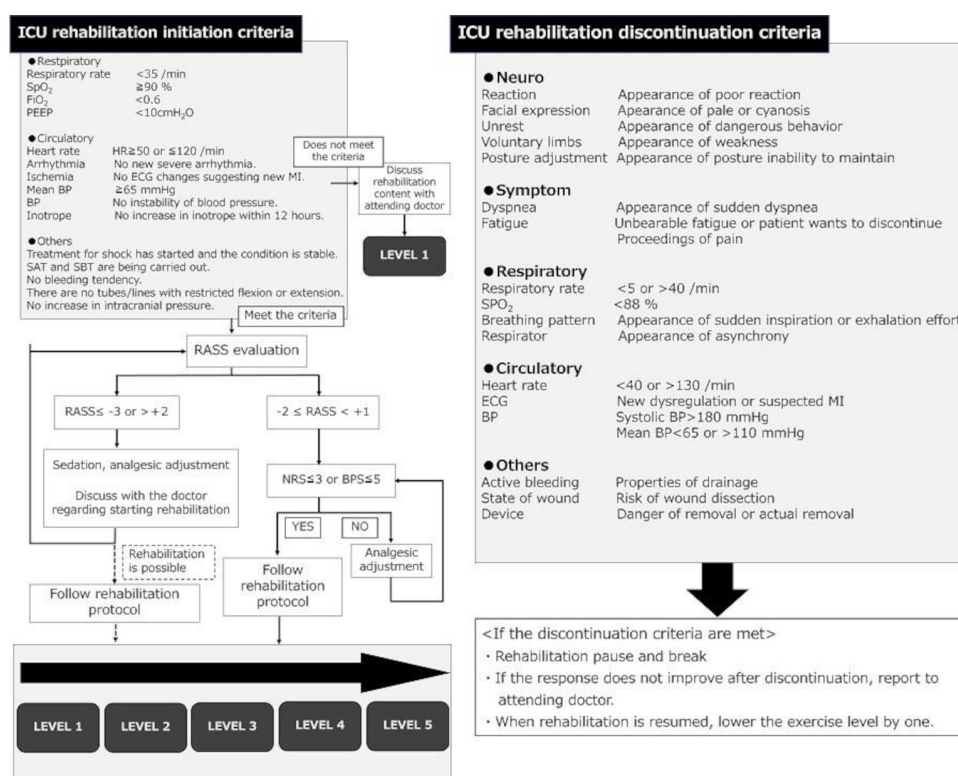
ICU rehabilitation initiation criteria

●Restpiratory
Respiratory rate <35 /min
$SpO_2$ ≧90 %
$FiO_2$ <0.6
PEEP <10cm$H_2O$

●Circulatory
Heart rate HR≧50 or ≦120 /min
Arrhythmia No new severe arrhythmia.
Ischemia No ECG changes suggesting new MI.
Mean BP ≧65 mmHg
BP No instability of blood pressure.
Inotrope No increase in inotrope within 12 hours.

●Others
Treatment for shock has started and the condition is stable.
SAT and SBT are being carried out.
No bleeding tendency.
There are no tubes/lines with restricted flexion or extension.
No increase in intracranial pressure.

Does not meet the criteria

Discuss rehabilitation content with attending doctor

LEVEL 1

Meet the criteria

RASS evaluation

RASS≦ -3 or > +2

-2 ≦ RASS < +1

Sedation, analgesic adjustment

Discuss with the doctor regarding starting rehabilitation

NRS≦3 or BPS≦5

YES

NO

Rehabilitation is possible

Analgesic adjustment

Follow rehabilitation protocol

Follow rehabilitation protocol

LEVEL 1 LEVEL 2 LEVEL 3 LEVEL 4 LEVEL 5

ICU rehabilitation discontinuation criteria

●Neuro
Reaction Appearance of poor reaction
Facial expression Apearance of pale or cyanosis
Unrest Appearance of dangerous behavior
Voluntary limbs Appearance of weakness
Posture adjustment Appearance of posture inability to maintain

●Symptom
Dyspnea Appearance of sudden dyspnea
Fatigue Unbearable fatigue or patient wants to discontinue
Proceedings of pain

●Respiratory
Respiratory rate <5 or >40 /min
$SPO_2$ <88 %
Breathing pattern Appearance of sudden inspiration or exhalation effort
Respirator Appearance of asynchrony

●Circulatory
Heart rate <40 or >130 /min
ECG New dysregulation or suspected MI
BP Systolic BP>180 mmHg
Mean BP<65 or >110 mmHg

●Others
Active bleeding Properties of drainage
State of wound Risk of wound dissection
Device Danger of removal or actual removal

<If the discontinuation criteria are met>
・Rehabilitation pause and break
・If the response does not improve after discontinuation, report to attending doctor.
・When rehabilitation is resumed, lower the exercise level by one.